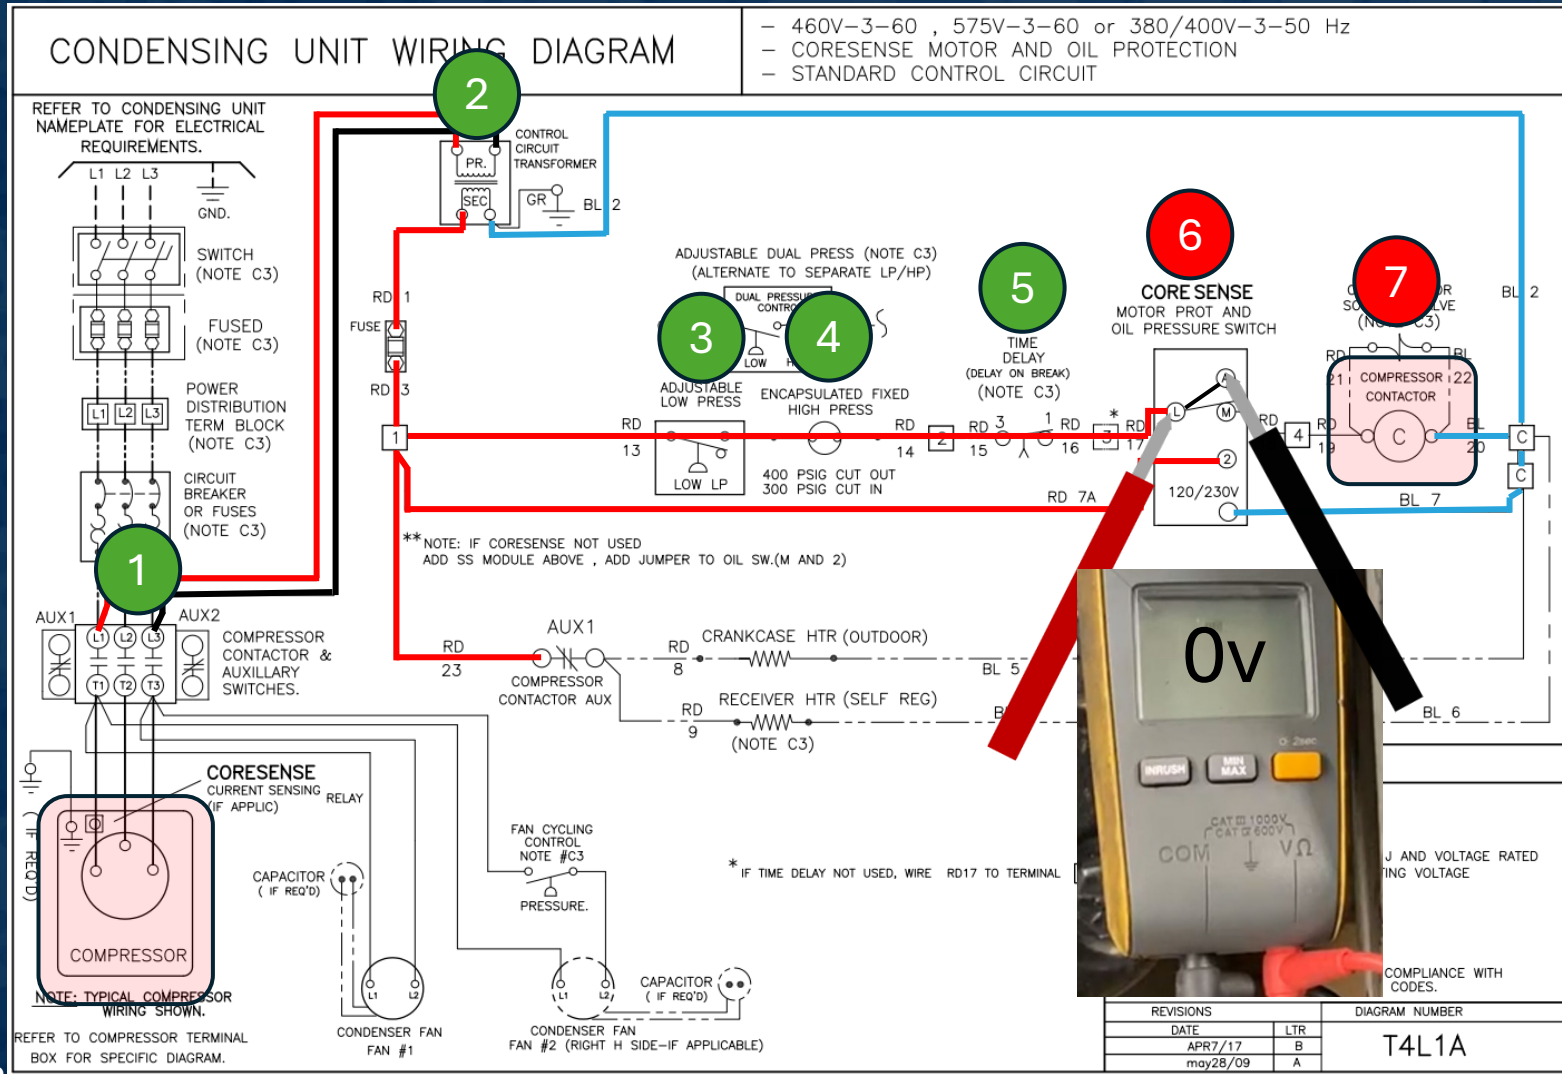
CONDENSING UNIT WIRING DIAGRAM

– 460V–3–60 , 575V–3–60 or 380/400V–3–50 Hz
– CORESENSE MOTOR AND OIL PROTECTION
– STANDARD CONTROL CIRCUIT

REFER TO CONDENSING UNIT NAMEPLATE FOR ELECTRICAL REQUIREMENTS.

L1 L2 L3

GND.

SWITCH (NOTE C3)

FUSED (NOTE C3)

POWER DISTRIBUTION TERM BLOCK (NOTE C3)

L1 L2 L3

CIRCUIT BREAKER OR FUSES (NOTE C3)

1

2

CONTROL CIRCUIT TRANSFORMER

PR.

SEC

GR

BL 2

RD 1

FUSE

RD 3

1

ADJUSTABLE DUAL PRESS (NOTE C3) (ALTERNATE TO SEPARATE LP/HP)

DUAL PRESSURE CONTROL

3

4

LOW

H

ADJUSTABLE LOW PRESS

ENCAPSULATED FIXED HIGH PRESS

RD 13

LOW LP

400 PSIG CUT OUT
300 PSIG CUT IN

RD 14

2

5

TIME DELAY (DELAY ON BREAK) (NOTE C3)

RD 3 15

1 RD 16

*

3

RD 17

6

CORE SENSE
MOTOR PROT AND OIL PRESSURE SWITCH

L

M

2

120/230V

RD

4

RD 19

7

C

SO

(N C3)

R

LVE

RD

BL

21

COMPRESSOR CONTACTOR

22

C

BL 20

BL 2

C

C

BL 7

RD 7A

**NOTE: IF CORESENSE NOT USED ADD SS MODULE ABOVE , ADD JUMPER TO OIL SW.(M AND 2)

AUX1

AUX2

L1 L2 L3

T1 T2 T3

COMPRESSOR CONTACTOR & AUXILLARY SWITCHES.

RD 23

AUX1

COMPRESSOR CONTACTOR AUX

RD 8

CRANKCASE HTR (OUTDOOR)

BL 5

RD 9

RECEIVER HTR (SELF REG)

(NOTE C3)

B

BL 6

0v

INRUSH

MIN MAX

CAT III 1000V CAT IV 600V

COM

VΩ

CORESENSE
CURRENT SENSING RELAY
(IF APPLIC)

(IF REQ'D)

COMPRESSOR

NOTE: TYPICAL COMPRESSOR WIRING SHOWN.

REFER TO COMPRESSOR TERMINAL BOX FOR SPECIFIC DIAGRAM.

CAPACITOR ( IF REQ'D)

L1 L2

CONDENSER FAN FAN #1

FAN CYCLING CONTROL NOTE #C3

PRESSURE.

L1 L2

CAPACITOR ( IF REQ'D)

CONDENSER FAN FAN #2 (RIGHT H SIDE–IF APPLICABLE)

* IF TIME DELAY NOT USED, WIRE RD17 TO TERMINAL

J AND VOLTAGE RATED
ING VOLTAGE

COMPLIANCE WITH CODES.

REVISIONS

DATE | LTR
APR7/17 | B
may28/09 | A

DIAGRAM NUMBER

T4L1A